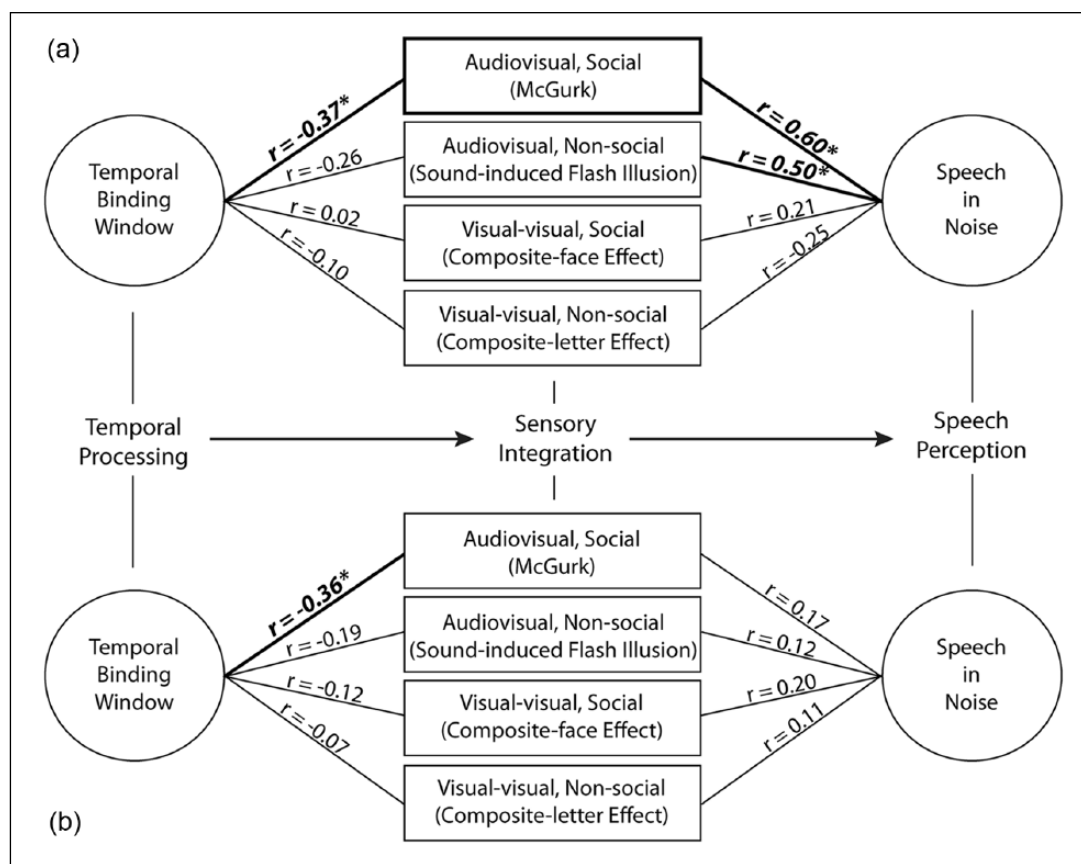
(a)

Temporal Binding Window

r = -0.37*

r = -0.26

r = 0.02

r = -0.10

Audiovisual, Social (McGurk)

Audiovisual, Non-social (Sound-induced Flash Illusion)

Visual-visual, Social (Composite-face Effect)

Visual-visual, Non-social (Composite-letter Effect)

r = 0.60*

r = 0.50*

r = 0.21

r = -0.25

Speech in Noise

Temporal Processing

Sensory Integration

Speech Perception

Temporal Binding Window

r = -0.36*

r = -0.19

r = -0.12

r = -0.07

Audiovisual, Social (McGurk)

Audiovisual, Non-social (Sound-induced Flash Illusion)

Visual-visual, Social (Composite-face Effect)

Visual-visual, Non-social (Composite-letter Effect)

r = 0.17

r = 0.12

r = 0.20

r = 0.11

Speech in Noise

(b)